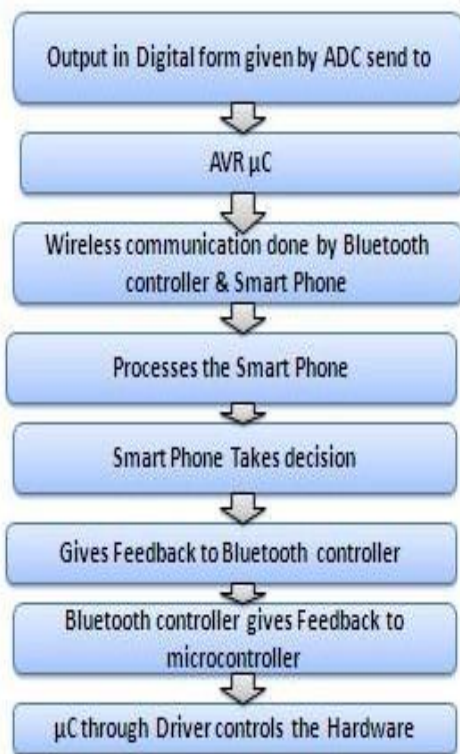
Output in Digital form given by ADC send to

AVR µC

Wireless communication done by Bluetooth controller & Smart Phone

Processes the Smart Phone

Smart Phone Takes decision

Gives Feedback to Bluetooth controller

Bluetooth controller gives Feedback to microcontroller

µC through Driver controls the Hardware